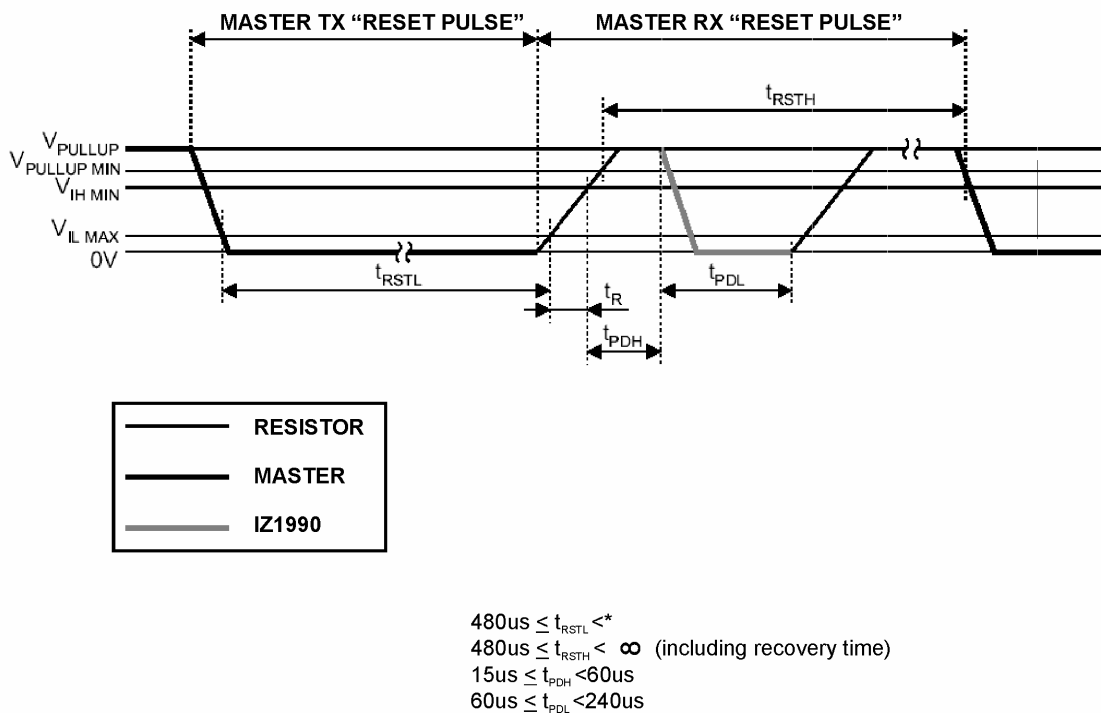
MASTER TX “RESET PULSE”
MASTER RX “RESET PULSE”

$t_{RSTH}$

$V_{PULLUP}$
$V_{PULLUP\ MIN}$
$V_{IH\ MIN}$
$V_{IL\ MAX}$
0V

$t_{RSTL}$
$t_R$
$t_{PDL}$
$t_{PDH}$

RESISTOR
MASTER
IZ1990

480us $\leq t_{RSTL} <$*
480us $\leq t_{RSTH} < \infty$ (including recovery time)
15us $\leq t_{PDH} <$60us
60us $\leq t_{PDL} <$240us